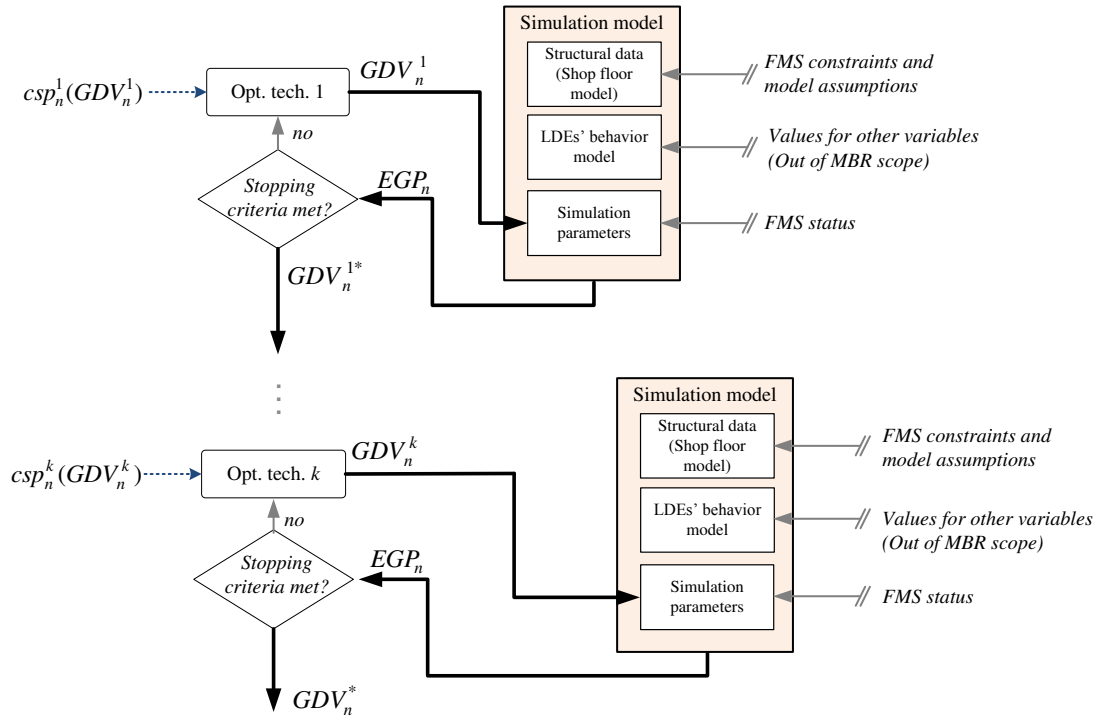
Simulation model

Structural data (Shop floor model)

LDEs' behavior model

Simulation parameters

FMS constraints and model assumptions

Values for other variables (Out of MBR scope)

FMS status

$csp_n^1(GDV_n^1)$

Opt. tech. 1

$GDV_n^1$

no

Stopping criteria met?

$EGP_n$

$GDV_n^{1*}$

⋮

Simulation model

Structural data (Shop floor model)

LDEs' behavior model

Simulation parameters

FMS constraints and model assumptions

Values for other variables (Out of MBR scope)

FMS status

$csp_n^k(GDV_n^k)$

Opt. tech. $k$

$GDV_n^k$

no

Stopping criteria met?

$EGP_n$

$GDV_n^*$